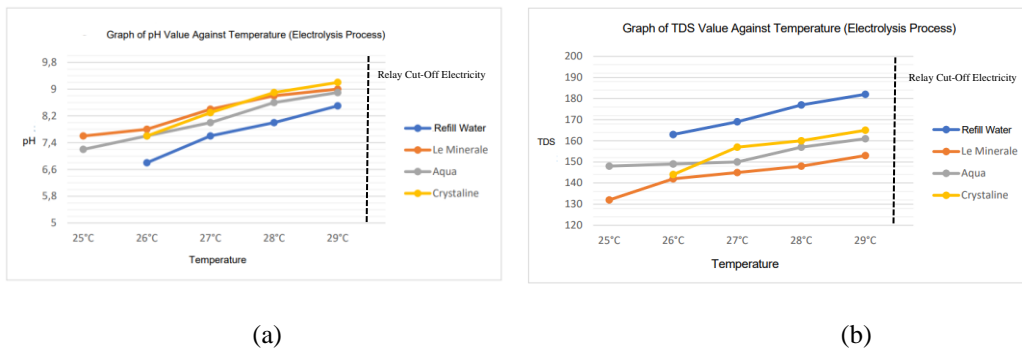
Graph of pH Value Against Temperature (Electrolysis Process)

pH

9,8
9
8,2
7,4
6,6
5,8
5

25°C 26°C 27°C 28°C 29°C

Temperature

Relay Cut-Off Electricity

Refill Water
Le Minerale
Aqua
Crystaline

Graph of TDS Value Against Temperature (Electrolysis Process)

TDS

200
190
180
170
160
150
140
130
120

25°C 26°C 27°C 28°C 29°C

Temperature

Relay Cut-Off Electricity

Refill Water
Le Minerale
Aqua
Crystaline

(a)

(b)